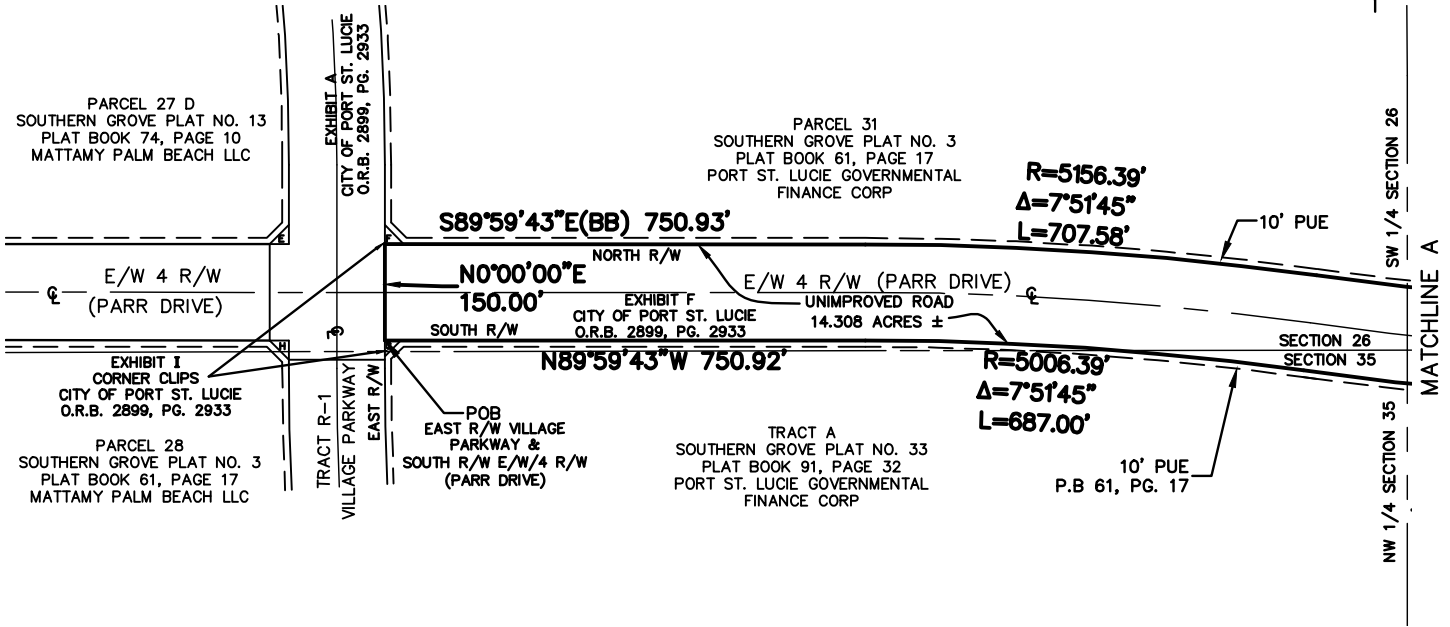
PARCEL 27 D
SOUTHERN GROVE PLAT NO. 13
PLAT BOOK 74, PAGE 10
MATTAMY PALM BEACH LLC

EXHIBIT A
CITY OF PORT ST. LUCIE
O.R.B. 2899, PG. 2933

PARCEL 31
SOUTHERN GROVE PLAT NO. 3
PLAT BOOK 61, PAGE 17
PORT ST. LUCIE GOVERNMENTAL
FINANCE CORP

R=5156.39'
Δ=7°51'45"
L=707.58'

10' PUE

SW 1/4 SECTION 26

MATCHLINE A

S89°59'43"E(BB) 750.93'

NORTH R/W

E/W 4 R/W
(PARR DRIVE)

N0°00'00"E
150.00'

E/W 4 R/W (PARR DRIVE)

EXHIBIT F
CITY OF PORT ST. LUCIE
O.R.B. 2899, PG. 2933

UNIMPROVED ROAD
14.308 ACRES ±

SOUTH R/W

SECTION 26
SECTION 35

EXHIBIT I
CORNER CLIPS
CITY OF PORT ST. LUCIE
O.R.B. 2899, PG. 2933

N89°59'43"W 750.92'

R=5006.39'
Δ=7°51'45"
L=687.00'

TRACT R-1
VILLAGE PARKWAY
EAST R/W

POB
EAST R/W VILLAGE
PARKWAY &
SOUTH R/W E/W/4 R/W
(PARR DRIVE)

PARCEL 28
SOUTHERN GROVE PLAT NO. 3
PLAT BOOK 61, PAGE 17
MATTAMY PALM BEACH LLC

TRACT A
SOUTHERN GROVE PLAT NO. 33
PLAT BOOK 91, PAGE 32
PORT ST. LUCIE GOVERNMENTAL
FINANCE CORP

10' PUE
P.B 61, PG. 17

NW 1/4 SECTION 35